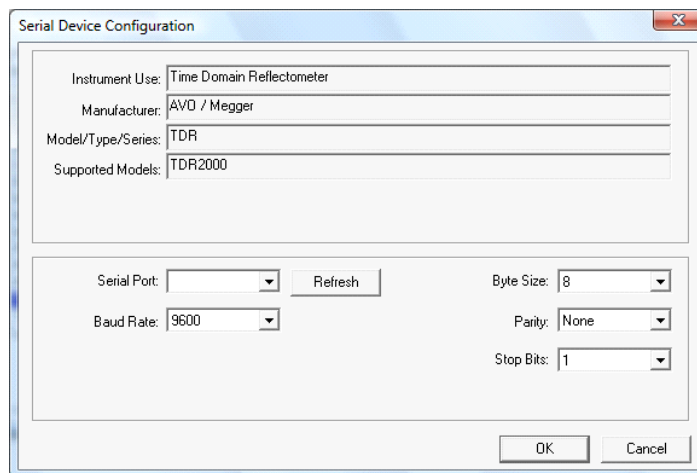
Serial Device Configuration

Instrument Use: Time Domain Reflectometer
Manufacturer: AVO / Megger
Model/Type/Series: TDR
Supported Models: TDR2000

Serial Port:
Refresh
Baud Rate: 9600
Byte Size: 8
Parity: None
Stop Bits: 1

OK
Cancel